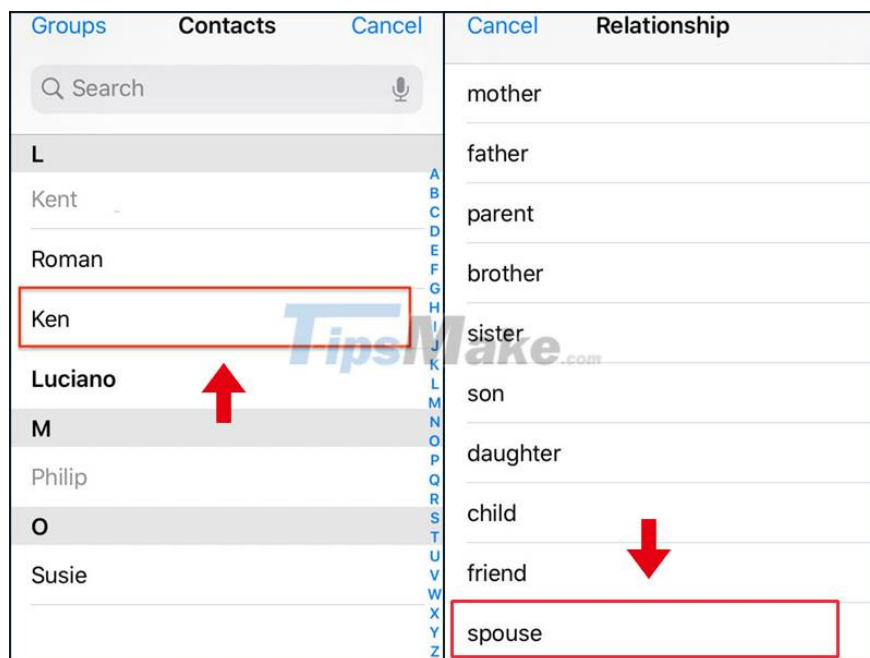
Groups Contacts Cancel

Search

L

Kent

Roman

Ken

Luciano

M

Philip

O

Susie

A B C D E F G H I J K L M N O P Q R S T U V W X Y Z

TipsMake.com

Cancel Relationship

mother

father

parent

brother

sister

son

daughter

child

friend

spouse